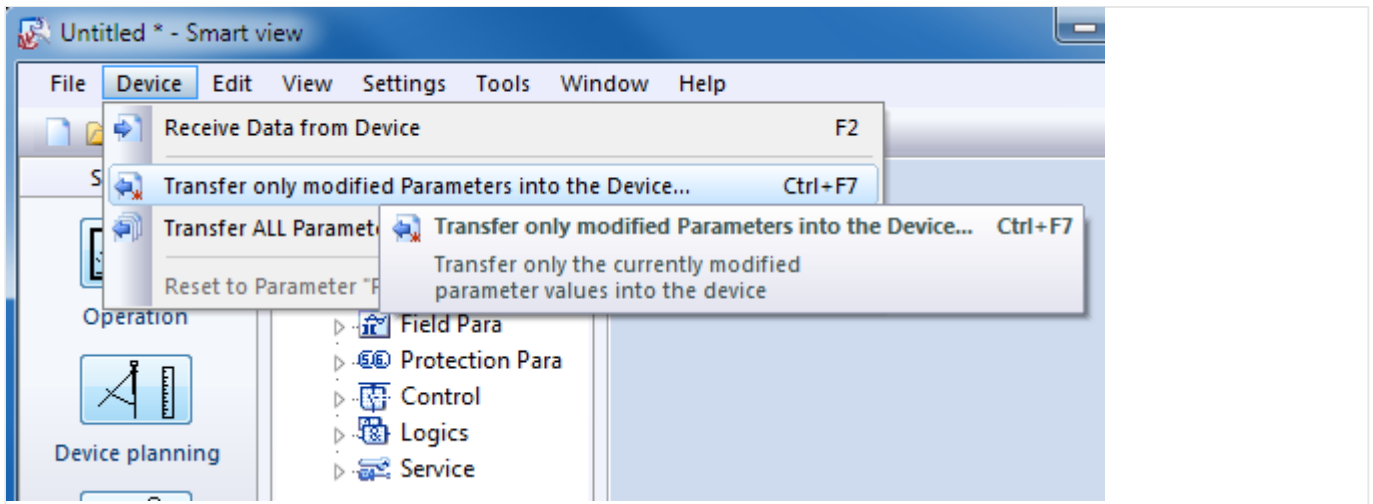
Untitled * - Smart view

File Device Edit View Settings Tools Window Help

Receive Data from Device F2

Transfer only modified Parameters into the Device... Ctrl+F7

Transfer ALL Paramet

Reset to Parameter "F

Transfer only modified Parameters into the Device... Ctrl+F7

Transfer only the currently modified parameter values into the device

S

Operation

Device planning

Field Para

Protection Para

Control

Logics

Service